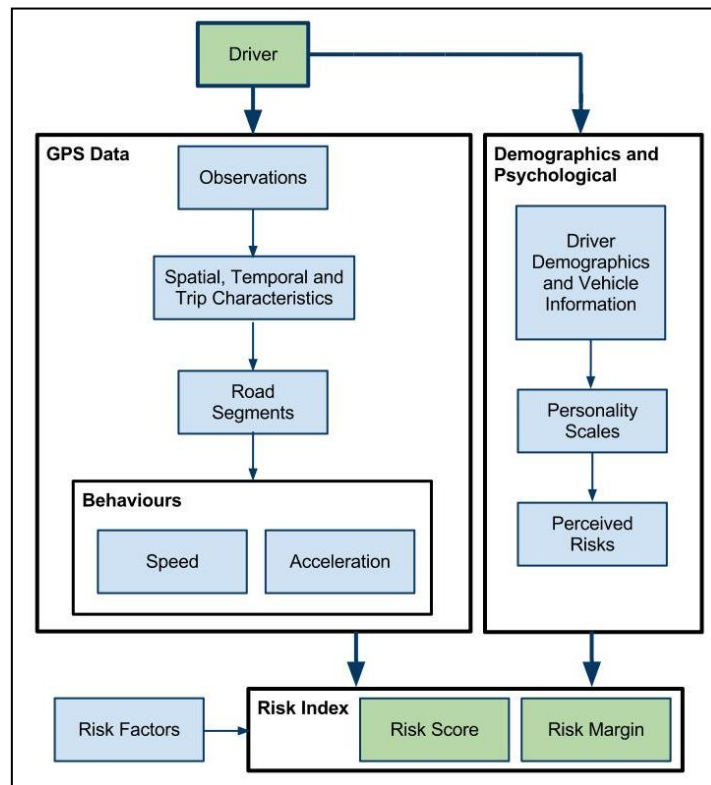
Driver

GPS Data

Observations

Spatial, Temporal and Trip Characteristics

Road Segments

Behaviours

Speed

Acceleration

Demographics and Psychological

Driver Demographics and Vehicle Information

Personality Scales

Perceived Risks

Risk Factors

Risk Index

Risk Score

Risk Margin